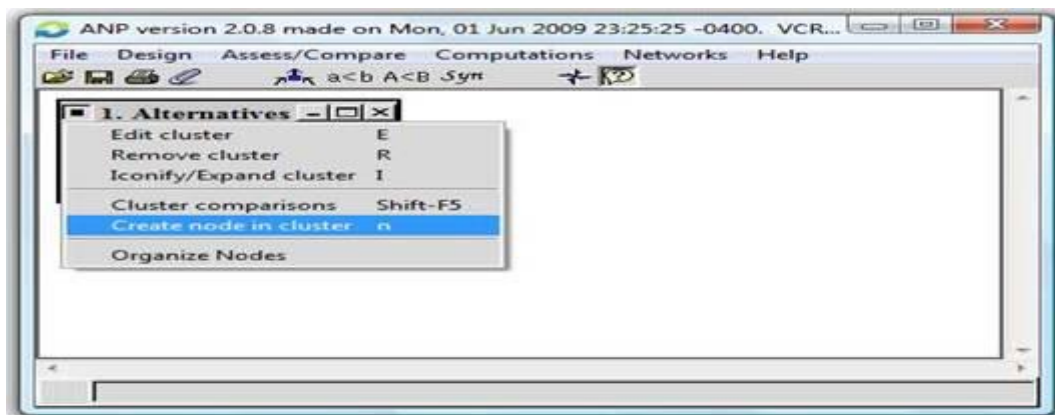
ANP version 2.0.8 made on Mon, 01 Jun 2009 23:25:25 -0400. VCR...

File Design Assess/Compare Computations Networks Help

a<b A<B Syn

1. Alternatives

| Edit cluster | E |
|---|---|
| Remove cluster | R |
| Iconify/Expand cluster | I |
| Cluster comparisons | Shift-F5 |
| Create node in cluster | n |
| Organize Nodes | |